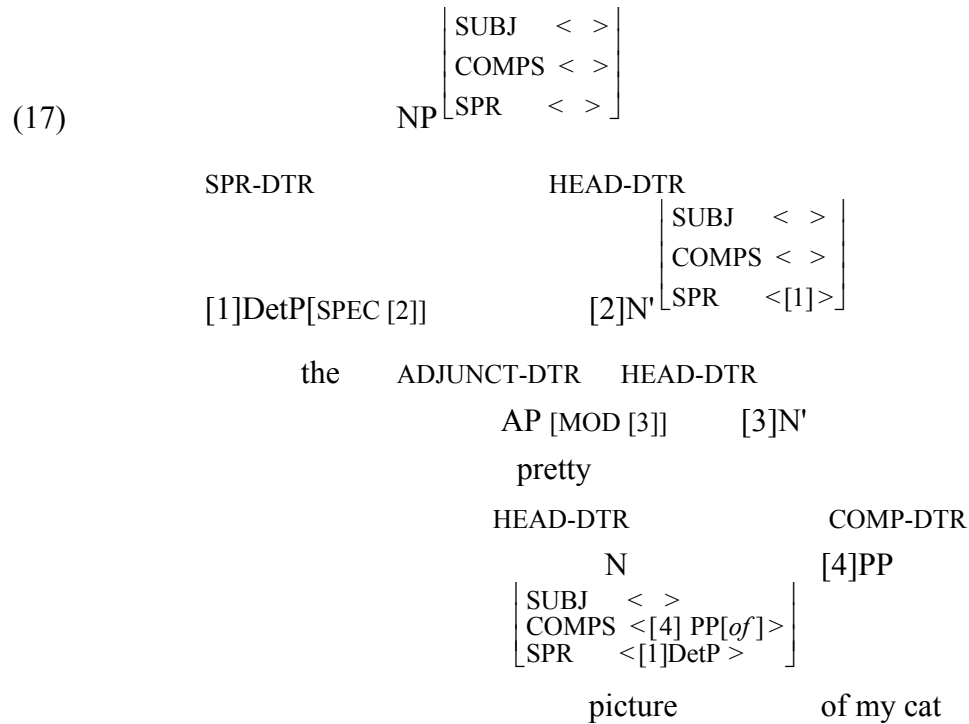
(17) NP
SUBJ < >
COMPS < >
SPR < >

SPR-DTR HEAD-DTR

[1]DetP[SPEC [2]] [2]N'
SUBJ < >
COMPS < >
SPR <[1]>

the ADJUNCT-DTR HEAD-DTR

AP [MOD [3]] [3]N'

pretty

HEAD-DTR COMP-DTR

N [4]PP
SUBJ < >
COMPS <[4] PP[*of*]>
SPR <[1]DetP >

picture of my cat